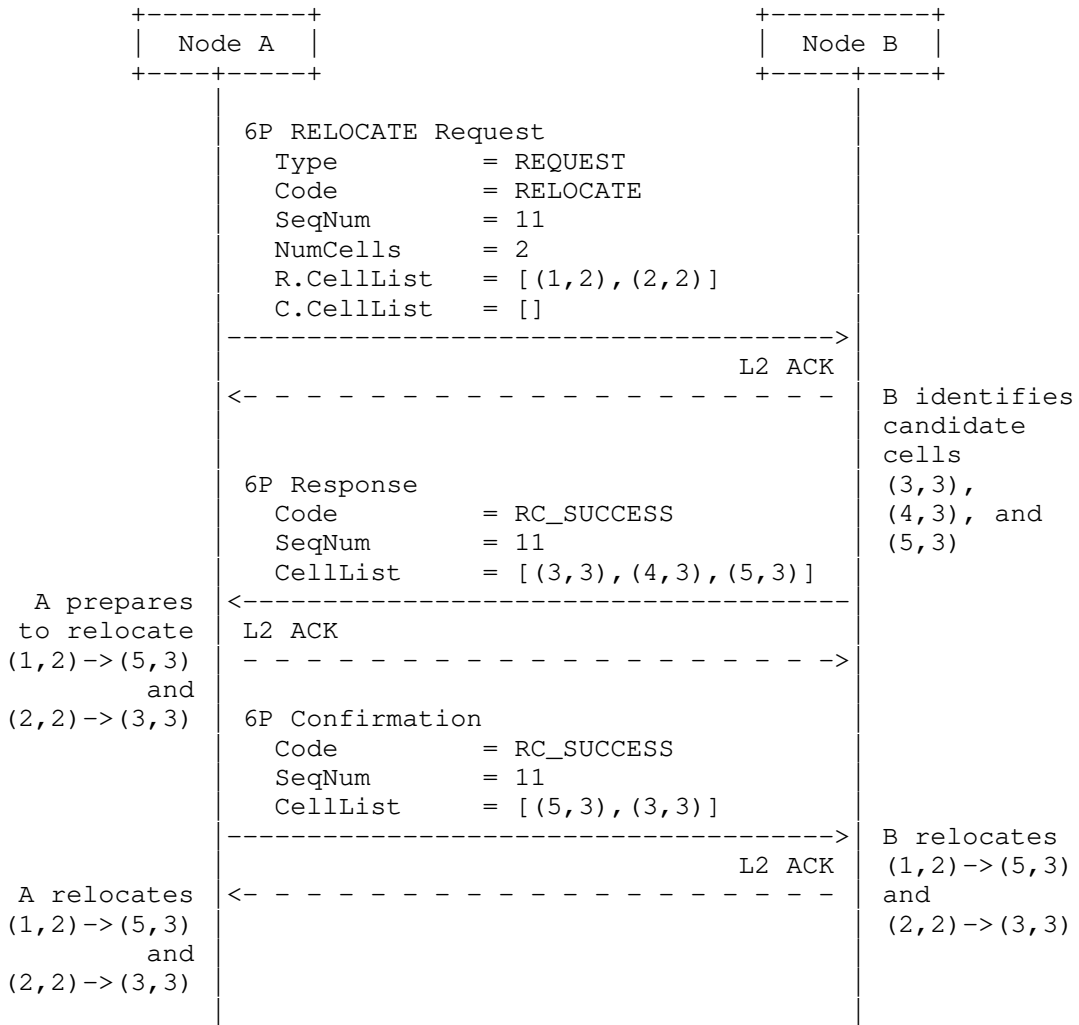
Node A

Node B

6P RELOCATE Request
Type = REQUEST
Code = RELOCATE
SeqNum = 11
NumCells = 2
R.CellList = [(1,2),(2,2)]
C.CellList = []

L2 ACK

B identifies candidate cells (3,3), (4,3), and (5,3)

6P Response
Code = RC_SUCCESS
SeqNum = 11
CellList = [(3,3),(4,3),(5,3)]

A prepares to relocate (1,2)->(5,3) and (2,2)->(3,3)

L2 ACK

6P Confirmation
Code = RC_SUCCESS
SeqNum = 11
CellList = [(5,3),(3,3)]

B relocates (1,2)->(5,3) and (2,2)->(3,3)

L2 ACK

A relocates (1,2)->(5,3) and (2,2)->(3,3)